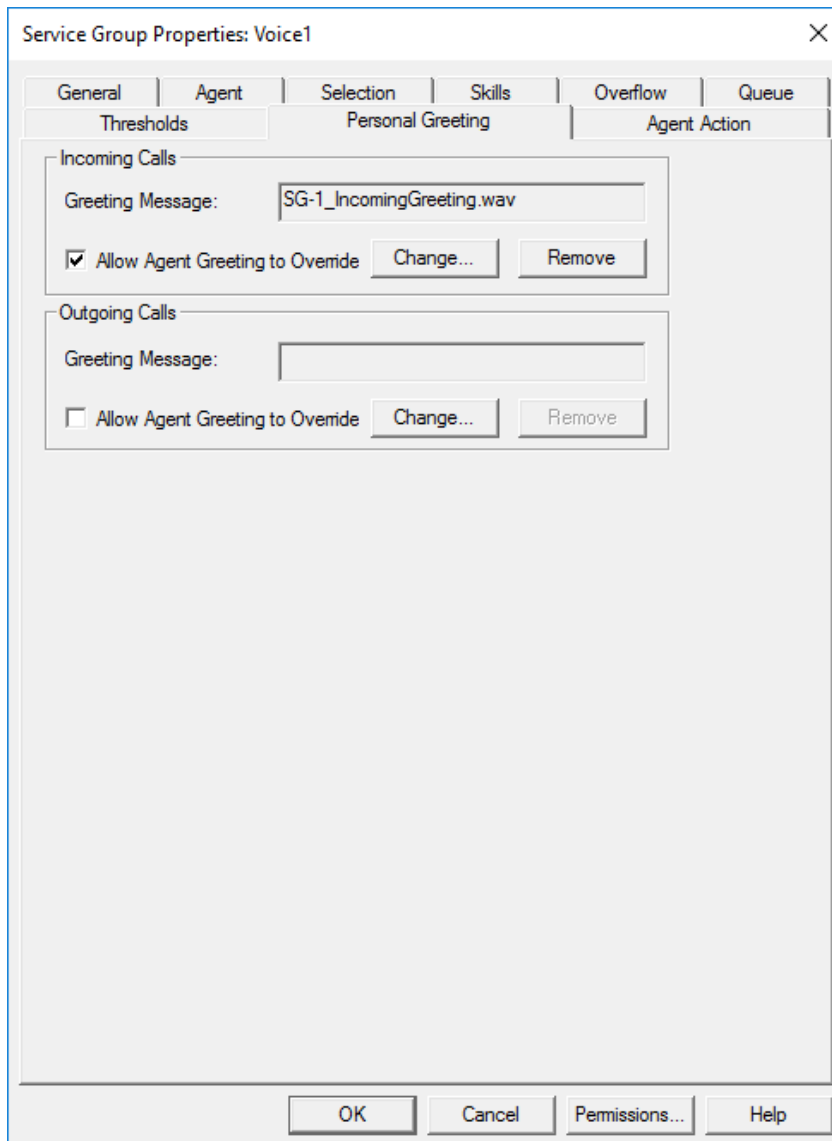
Service Group Properties: Voice1

×

General | Agent | Selection | Skills | Overflow | Queue
Thresholds | Personal Greeting | Agent Action

Incoming Calls

Greeting Message: SG-1_IncomingGreeting.wav

☑ Allow Agent Greeting to Override | Change... | Remove

Outgoing Calls

Greeting Message:

☐ Allow Agent Greeting to Override | Change... | Remove

OK | Cancel | Permissions... | Help